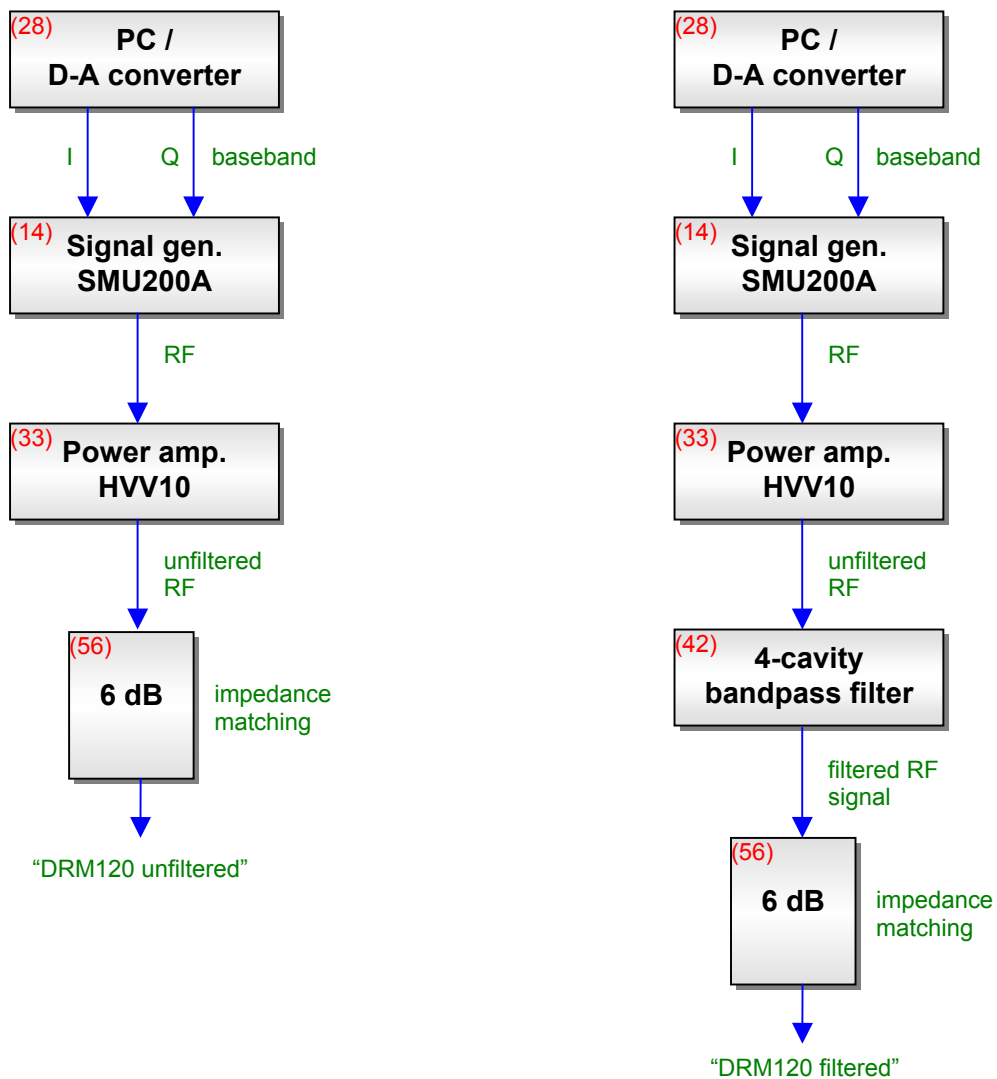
(28)
PC /
D-A converter

I Q baseband

(14)
Signal gen.
SMU200A

RF

(33)
Power amp.
HVV10

unfiltered
RF

(56)
6 dB

impedance
matching

"DRM120 unfiltered"

(28)
PC /
D-A converter

I Q baseband

(14)
Signal gen.
SMU200A

RF

(33)
Power amp.
HVV10

unfiltered
RF

(42)
4-cavity
bandpass filter

filtered RF
signal

(56)
6 dB

impedance
matching

"DRM120 filtered"